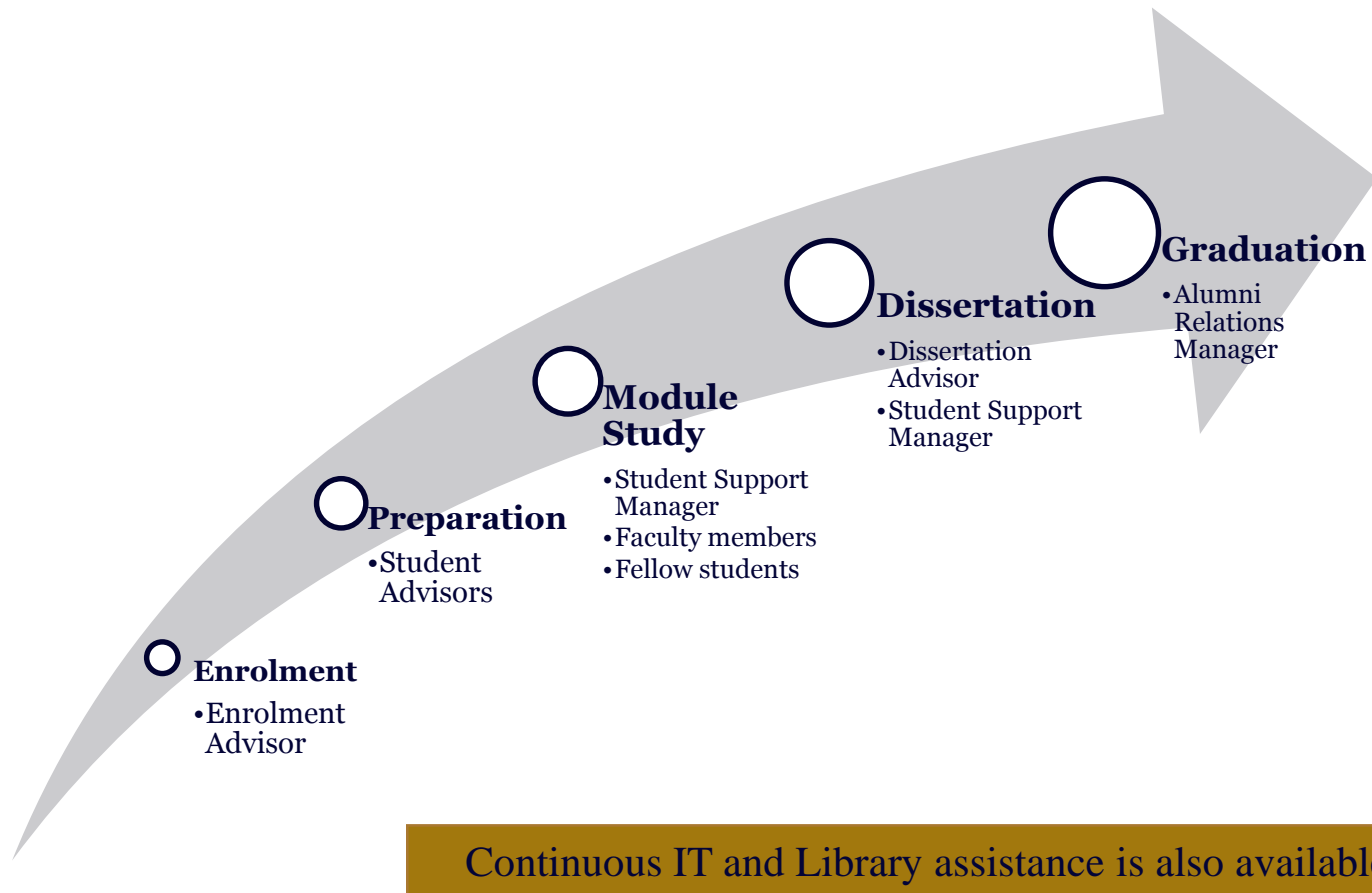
Enrolment
•Enrolment Advisor

Preparation
•Student Advisors

Module Study
•Student Support Manager
•Faculty members
•Fellow students

Dissertation
•Dissertation Advisor
•Student Support Manager

Graduation
•Alumni Relations Manager

Continuous IT and Library assistance is also availabl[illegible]